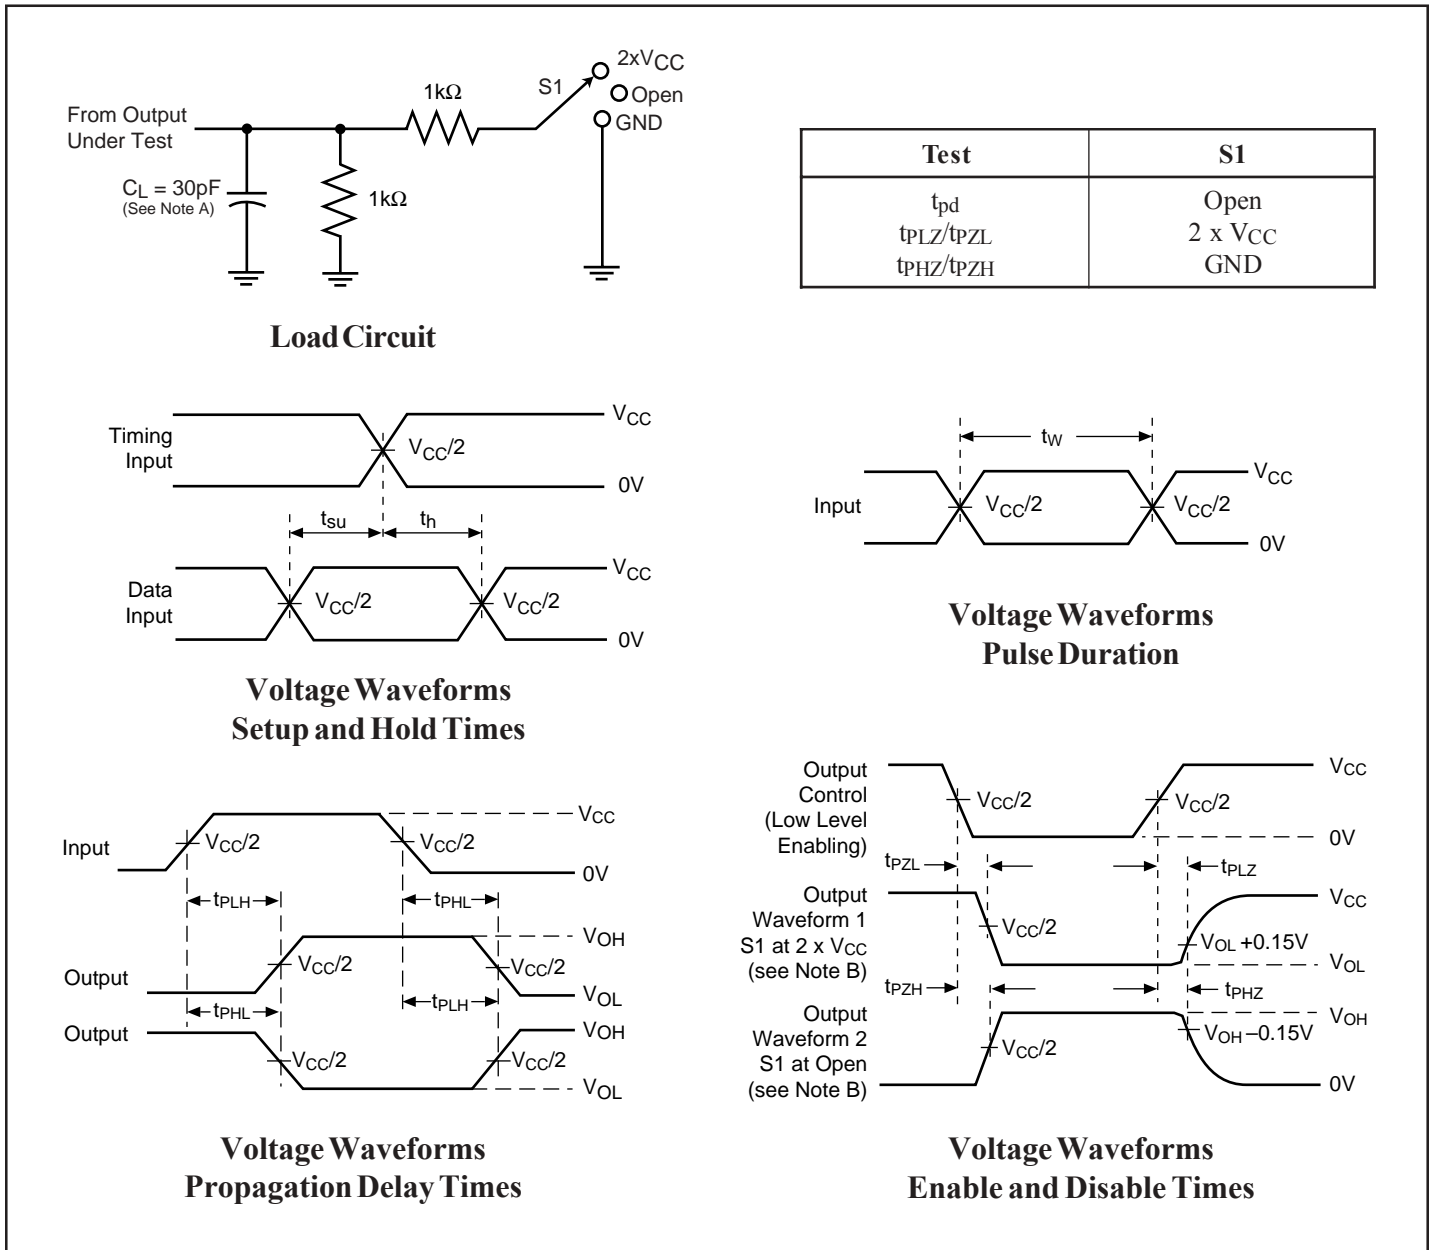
From Output Under Test

$C_L$ = 30pF (See Note A)

1kΩ

1kΩ

S1

$2xV_{CC}$

Open

GND

| Test | S1 |
|---|---|
| $t_{pd}$<br>$t_{PLZ}/t_{PZL}$<br>$t_{PHZ}/t_{PZH}$ | Open<br>2 x $V_{CC}$<br>GND |

Load Circuit

Timing Input

$V_{CC}/2$

$V_{CC}$

0V

$t_{su}$

$t_h$

Data Input

$V_{CC}/2$

$V_{CC}/2$

$V_{CC}$

0V

Voltage Waveforms
Setup and Hold Times

$t_W$

Input

$V_{CC}/2$

$V_{CC}/2$

$V_{CC}$

0V

Voltage Waveforms
Pulse Duration

Input

$V_{CC}/2$

$V_{CC}/2$

$V_{CC}$

0V

$t_{PLH}$

$t_{PHL}$

Output

$V_{CC}/2$

$V_{CC}/2$

$V_{OH}$

$V_{OL}$

$t_{PHL}$

$t_{PLH}$

Output

$V_{CC}/2$

$V_{CC}/2$

$V_{OH}$

$V_{OL}$

Voltage Waveforms
Propagation Delay Times

Output Control (Low Level Enabling)

$V_{CC}/2$

$V_{CC}/2$

$V_{CC}$

0V

$t_{PZL}$

$t_{PLZ}$

Output Waveform 1 S1 at 2 x $V_{CC}$ (see Note B)

$V_{CC}/2$

$V_{OL}$ +0.15V

$V_{CC}$

$V_{OL}$

$t_{PZH}$

$t_{PHZ}$

Output Waveform 2 S1 at Open (see Note B)

$V_{CC}/2$

$V_{OH}$ –0.15V

$V_{OH}$

0V

Voltage Waveforms
Enable and Disable Times